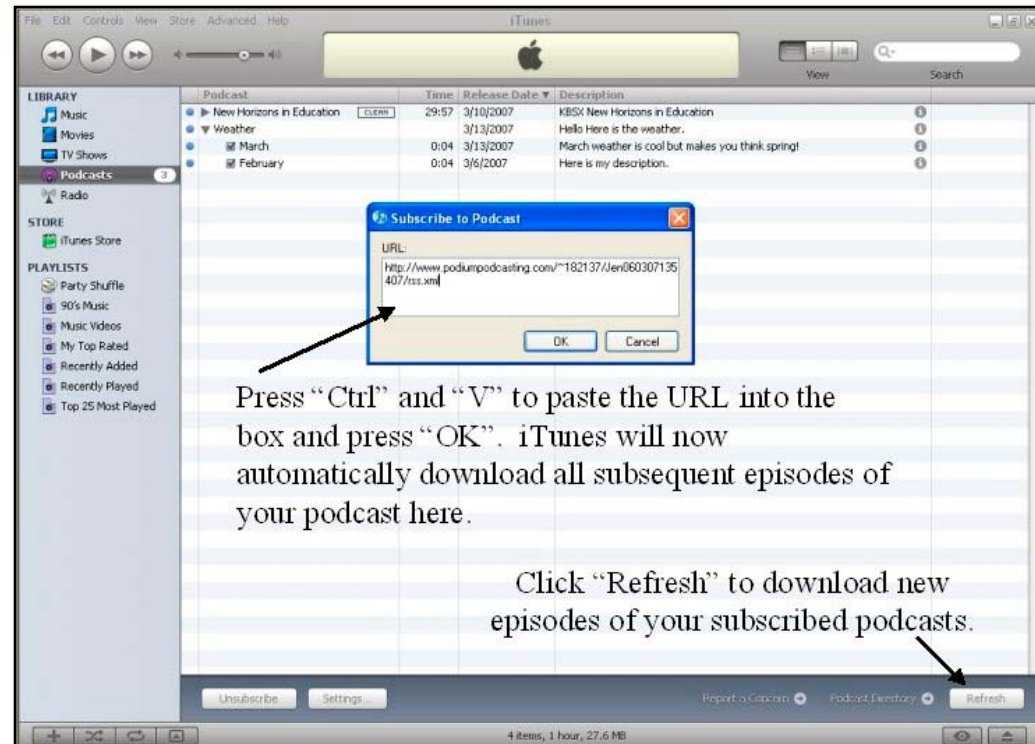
File Edit Controls View Store Advanced Help

iTunes

View

Search

LIBRARY
Music
Movies
TV Shows
Podcasts 3
Radio

STORE
iTunes Store

PLAYLISTS
Party Shuffle
90's Music
Music Videos
My Top Rated
Recently Added
Recently Played
Top 25 Most Played

| Podcast | Time | Release Date | Description |
|---|---|---|---|
| New Horizons in Education CLEAN | 29:57 | 3/10/2007 | KBSX New Horizons in Education |
| Weather | | 3/13/2007 | Hello Here is the weather. |
| March | 0:04 | 3/13/2007 | March weather is cool but makes you think spring! |
| February | 0:04 | 3/6/2007 | Here is my description. |

Subscribe to Podcast

URL:

http://www.podiumpodcasting.com/~182137/Jen060307135407/rss.xml

OK Cancel

Press "Ctrl" and "V" to paste the URL into the box and press "OK". iTunes will now automatically download all subsequent episodes of your podcast here.

Click "Refresh" to download new episodes of your subscribed podcasts.

Unsubscribe Settings...

Report a Concern Podcast Directory Refresh

4 items, 1 hour, 27.6 MB